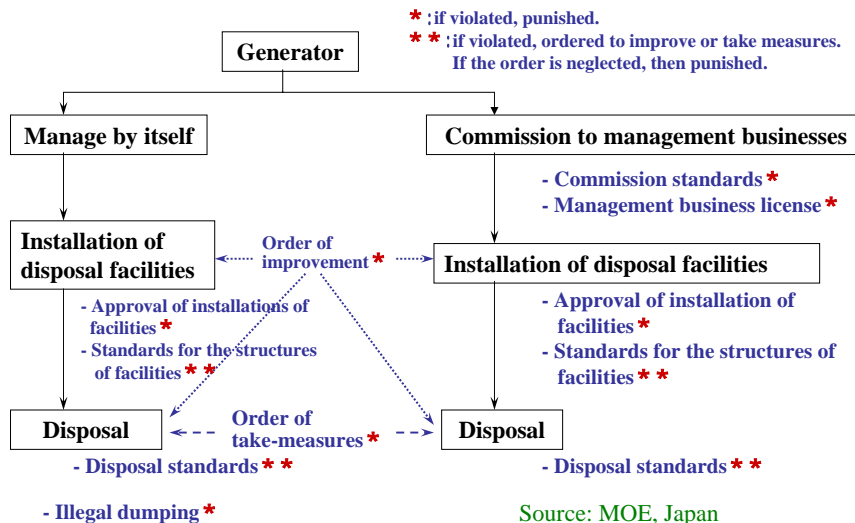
* :if violated, punished.
* * :if violated, ordered to improve or take measures. If the order is neglected, then punished.

Generator

Manage by itself

Commission to management businesses

- Commission standards *
- Management business license *

Installation of disposal facilities

Order of improvement *

Installation of disposal facilities

- Approval of installations of facilities *
- Standards for the structures of facilities * *

- Approval of installation of facilities *
- Standards for the structures of facilities * *

Disposal

Order of take-measures *

Disposal

- Disposal standards * *

- Disposal standards * *

- Illegal dumping *

Source: MOE, Japan